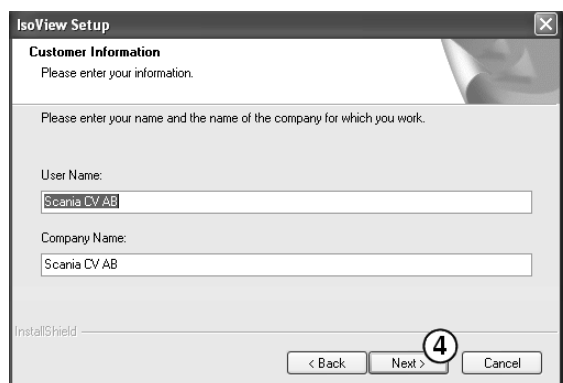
IsoView Setup

Customer Information
Please enter your information.

Please enter your name and the name of the company for which you work.

User Name:
Scania CV AB

Company Name:
Scania CV AB

InstallShield

< Back
Next >
4
Cancel